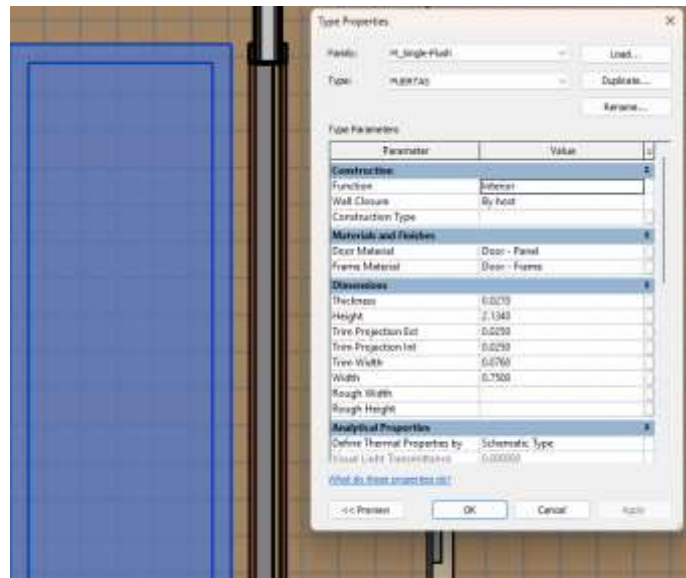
Type Properties

Family: M_Single-Flush

Type: PUERTAS

Load...

Duplicate...

Rename...

Type Parameters

| Parameter | Value |
|---|---|
| **Construction** | |
| Function | Interior |
| Wall Closure | By host |
| Construction Type | |
| **Materials and Finishes** | |
| Door Material | Door - Panel |
| Frame Material | Door - Frame |
| **Dimensions** | |
| Thickness | 0.0270 |
| Height | 2.1340 |
| Trim Projection Ext | 0.0250 |
| Trim Projection Int | 0.0250 |
| Trim Width | 0.0760 |
| Width | 0.7500 |
| Rough Width | |
| Rough Height | |
| **Analytical Properties** | |
| Define Thermal Properties by | Schematic Type |
| Visual Light Transmittance | 0.000000 |

What do these properties do?

<< Preview

OK

Cancel

Apply